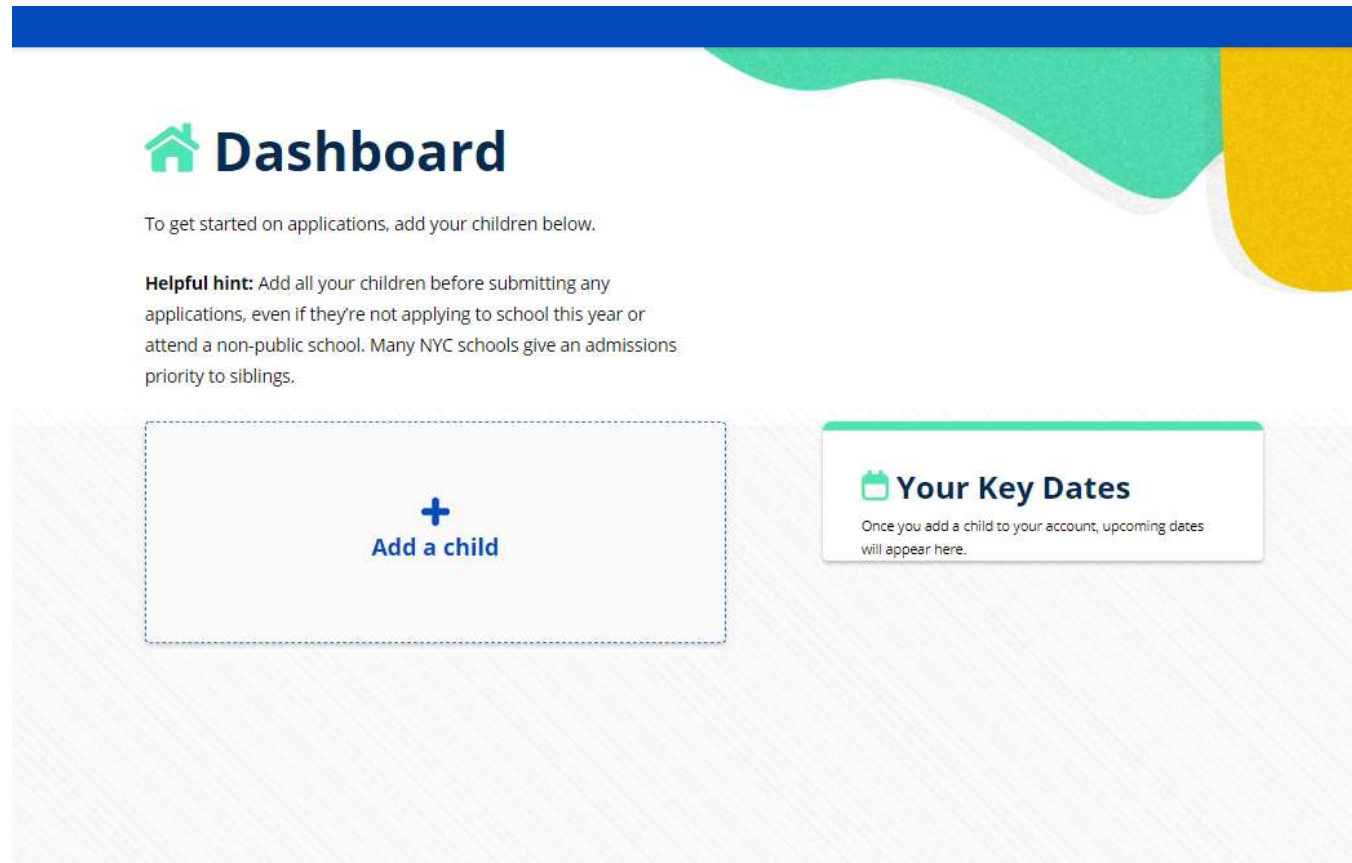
Dashboard

To get started on applications, add your children below.

**Helpful hint:** Add all your children before submitting any applications, even if they're not applying to school this year or attend a non-public school. Many NYC schools give an admissions priority to siblings.

+
Add a child

Your Key Dates

Once you add a child to your account, upcoming dates will appear here.